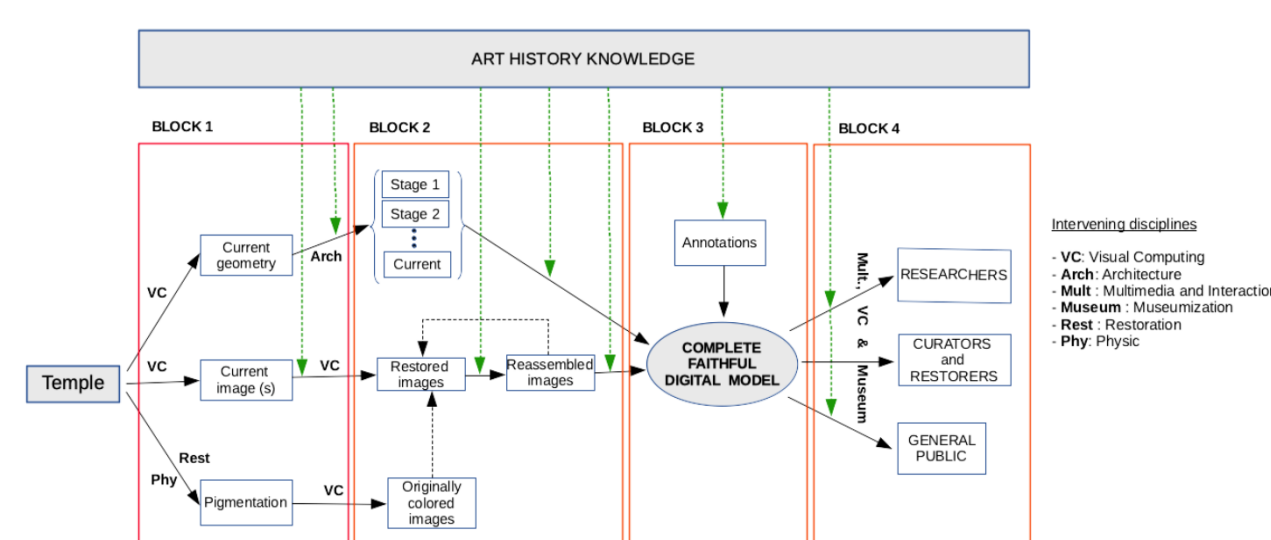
ART HISTORY KNOWLEDGE

BLOCK 1

BLOCK 2

BLOCK 3

BLOCK 4

Temple

VC

VC

Rest

Phy

Current geometry

Current image (s)

Pigmentation

Arch

VC

VC

Stage 1

Stage 2

Current

Restored images

Reassembled images

Originally colored images

Annotations

COMPLETE FAITHFUL DIGITAL MODEL

Mult., VC & Museum

RESEARCHERS

CURATORS and RESTORERS

GENERAL PUBLIC

Intervening disciplines

- **VC**: Visual Computing
- **Arch**: Architecture
- **Mult** : Multimedia and Interactio
- **Museum** : Museumization
- **Rest** : Restoration
- **Phy**: Physic